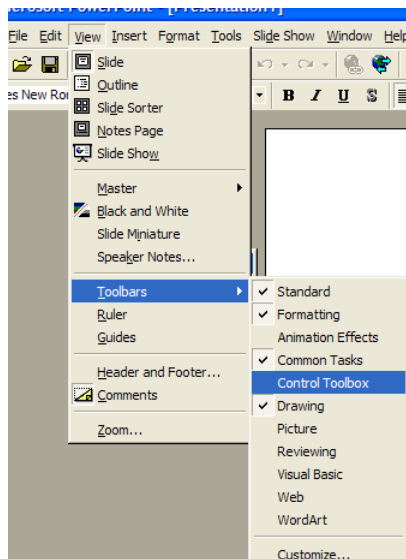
crosoft PowerPoint - [Presentation1]

File Edit View Insert Format Tools Slide Show Window Help

es New Ro

B I U S

Slide
Outline
Slide Sorter
Notes Page
Slide Show

Master
Black and White
Slide Miniature
Speaker Notes...

Toolbars
Ruler
Guides

Header and Footer...
Comments

Zoom...

Standard
Formatting
Animation Effects
Common Tasks
Control Toolbox
Drawing
Picture
Reviewing
Visual Basic
Web
WordArt

Customize...